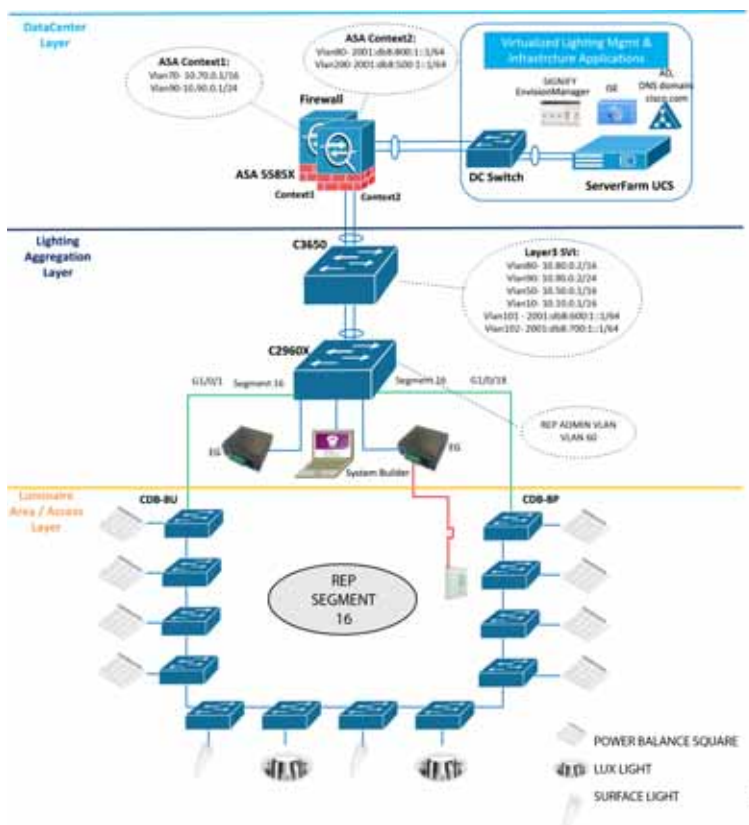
DataCenter Layer

ASA Context1:
Vlan70- 10.70.0.1/16
Vlan90-10.90.0.1/24

ASA Context2:
Vlan80- 2001:db8:800:1::1/64
Vlan200-2001:db8:500:1::1/64

Virtualized Lighting Mgmt & Infrastructure Applications

SIGNIFY EnvisionManager
ISE
AD, DNS domain: cisco.com

Firewall
ASA 5585X
Context1
Context2
DC Switch
ServerFarm UCS

Lighting Aggregation Layer

C3650

Layer3 SVI:
Vlan80- 10.80.0.2/16
Vlan90- 10.90.0.2/24
Vlan50- 10.50.0.1/16
Vlan10- 10.10.0.1/16
Vlan101 - 2001:db8:600:1::1/64
Vlan102- 2001:db8:700:1::1/64

C2960X
G1/0/1
Segment 16
Segment 16
G1/0/18

REP ADMIN VLAN
VLAN 60

EG
EG
System Builder

Luminaire Area / Access Layer

CDB-BU
CDB-BP

REP SEGMENT 16

POWER BALANCE SQUARE
LUX LIGHT
SURFACE LIGHT